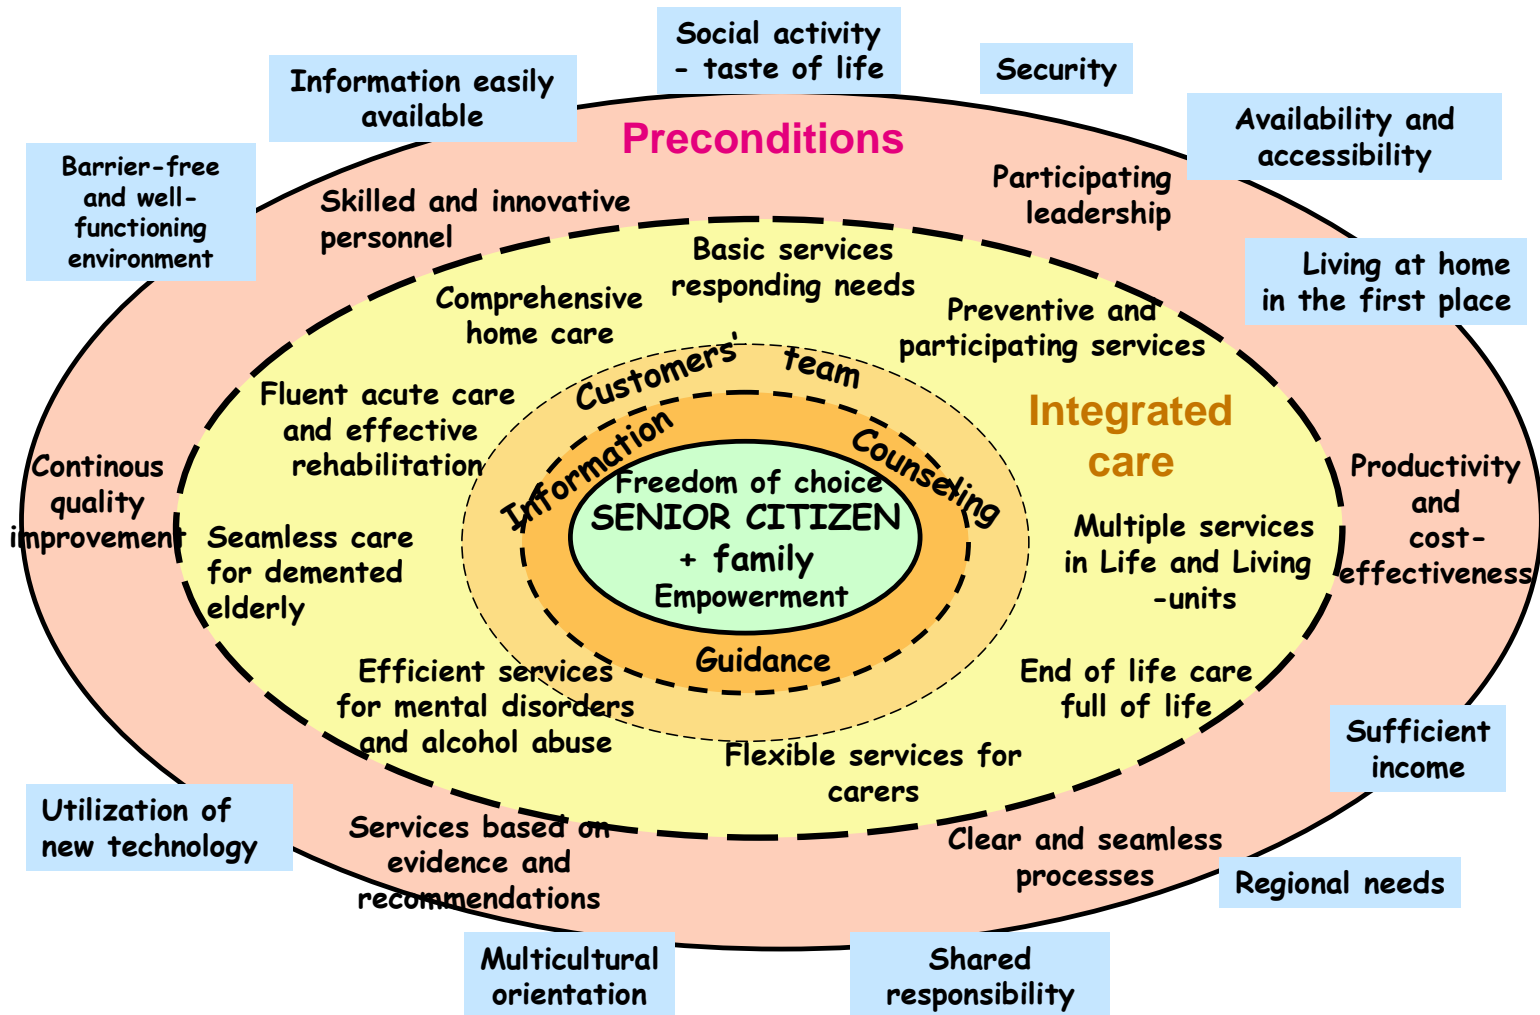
Social activity - taste of life

Information easily available

Security

Availability and accessibility

Barrier-free and well-functioning environment

Preconditions

Skilled and innovative personnel

Participating leadership

Living at home in the first place

Basic services responding needs

Comprehensive home care

Preventive and participating services

Customers' team

Fluent acute care and effective rehabilitation

Information

Counseling

Integrated care

Continous quality improvement

Freedom of choice

SENIOR CITIZEN + family

Empowerment

Productivity and cost-effectiveness

Seamless care for demented elderly

Multiple services in Life and Living -units

Guidance

Efficient services for mental disorders and alcohol abuse

End of life care full of life

Flexible services for carers

Sufficient income

Utilization of new technology

Services based on evidence and recommendations

Clear and seamless processes

Regional needs

Multicultural orientation

Shared responsibility